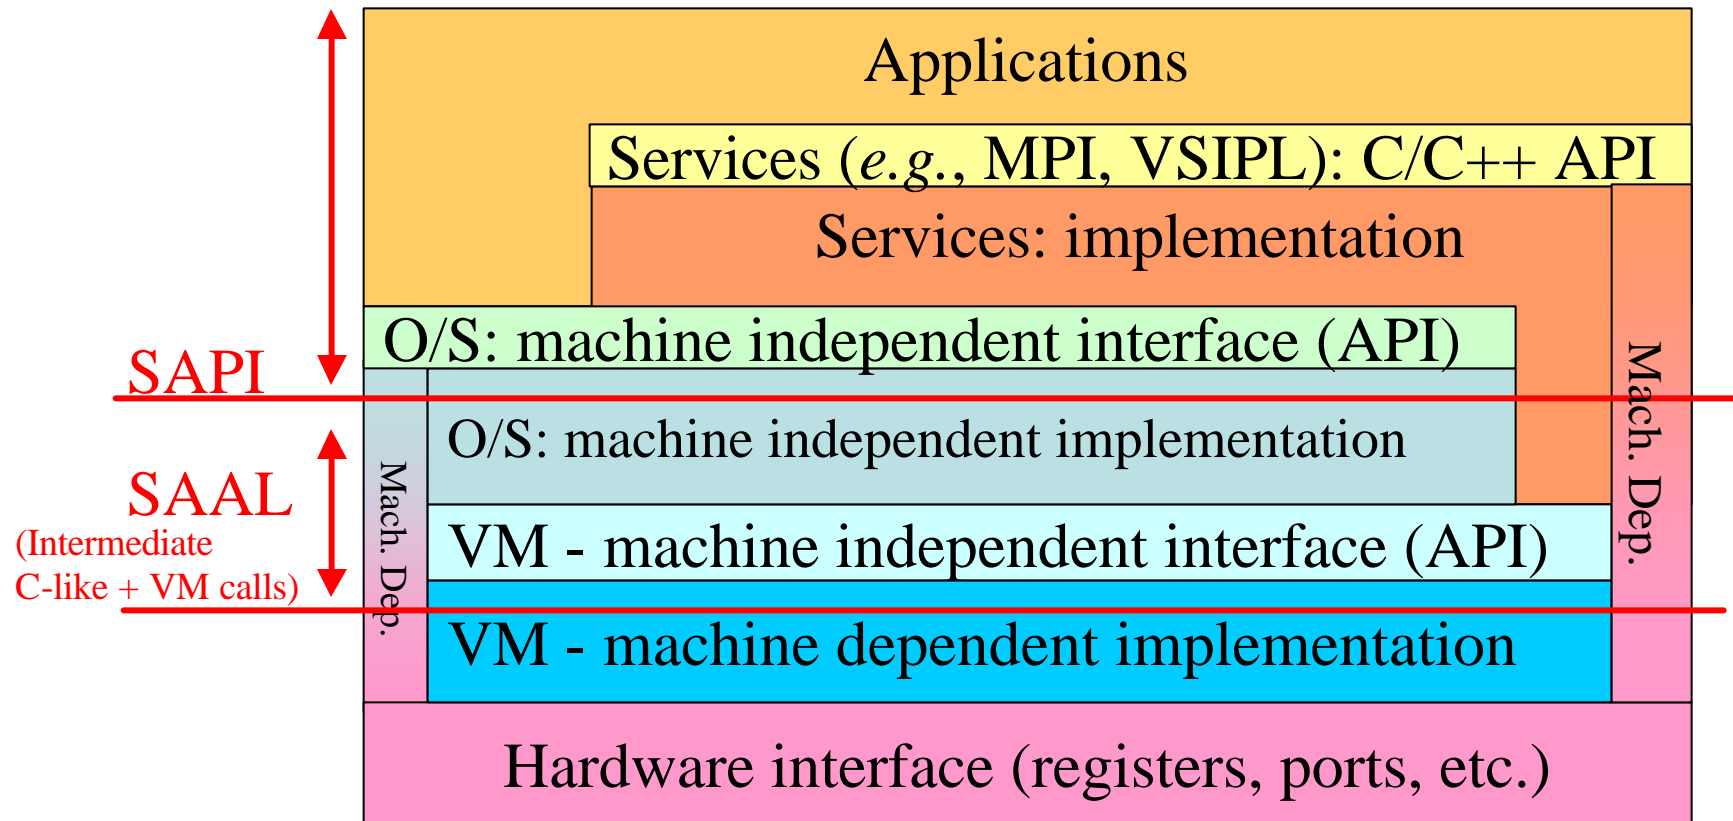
Applications

Services (e.g., MPI, VSIPL): C/C++ API

Services: implementation

O/S: machine independent interface (API)

SAPI

O/S: machine independent implementation

SAAL
(Intermediate C-like + VM calls)

Mach. Dep.

Mach. Dep.

VM - machine independent interface (API)

VM - machine dependent implementation

Hardware interface (registers, ports, etc.)